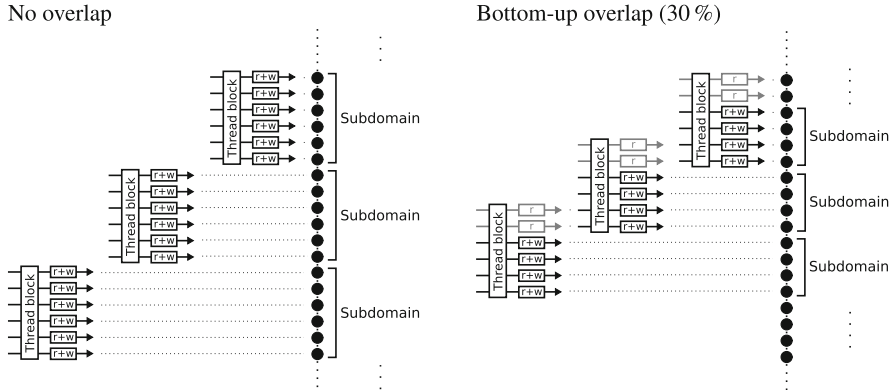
No overlap

Thread block
r+w
r+w
r+w
r+w
r+w
r+w
Subdomain

Thread block
r+w
r+w
r+w
r+w
r+w
r+w
Subdomain

Thread block
r+w
r+w
r+w
r+w
r+w
r+w
Subdomain

Bottom-up overlap (30 %)

Thread block
r
r
r+w
r+w
r+w
r+w
Subdomain

Thread block
r
r
r+w
r+w
r+w
r+w
Subdomain

Thread block
r
r
r+w
r+w
r+w
r+w
Subdomain